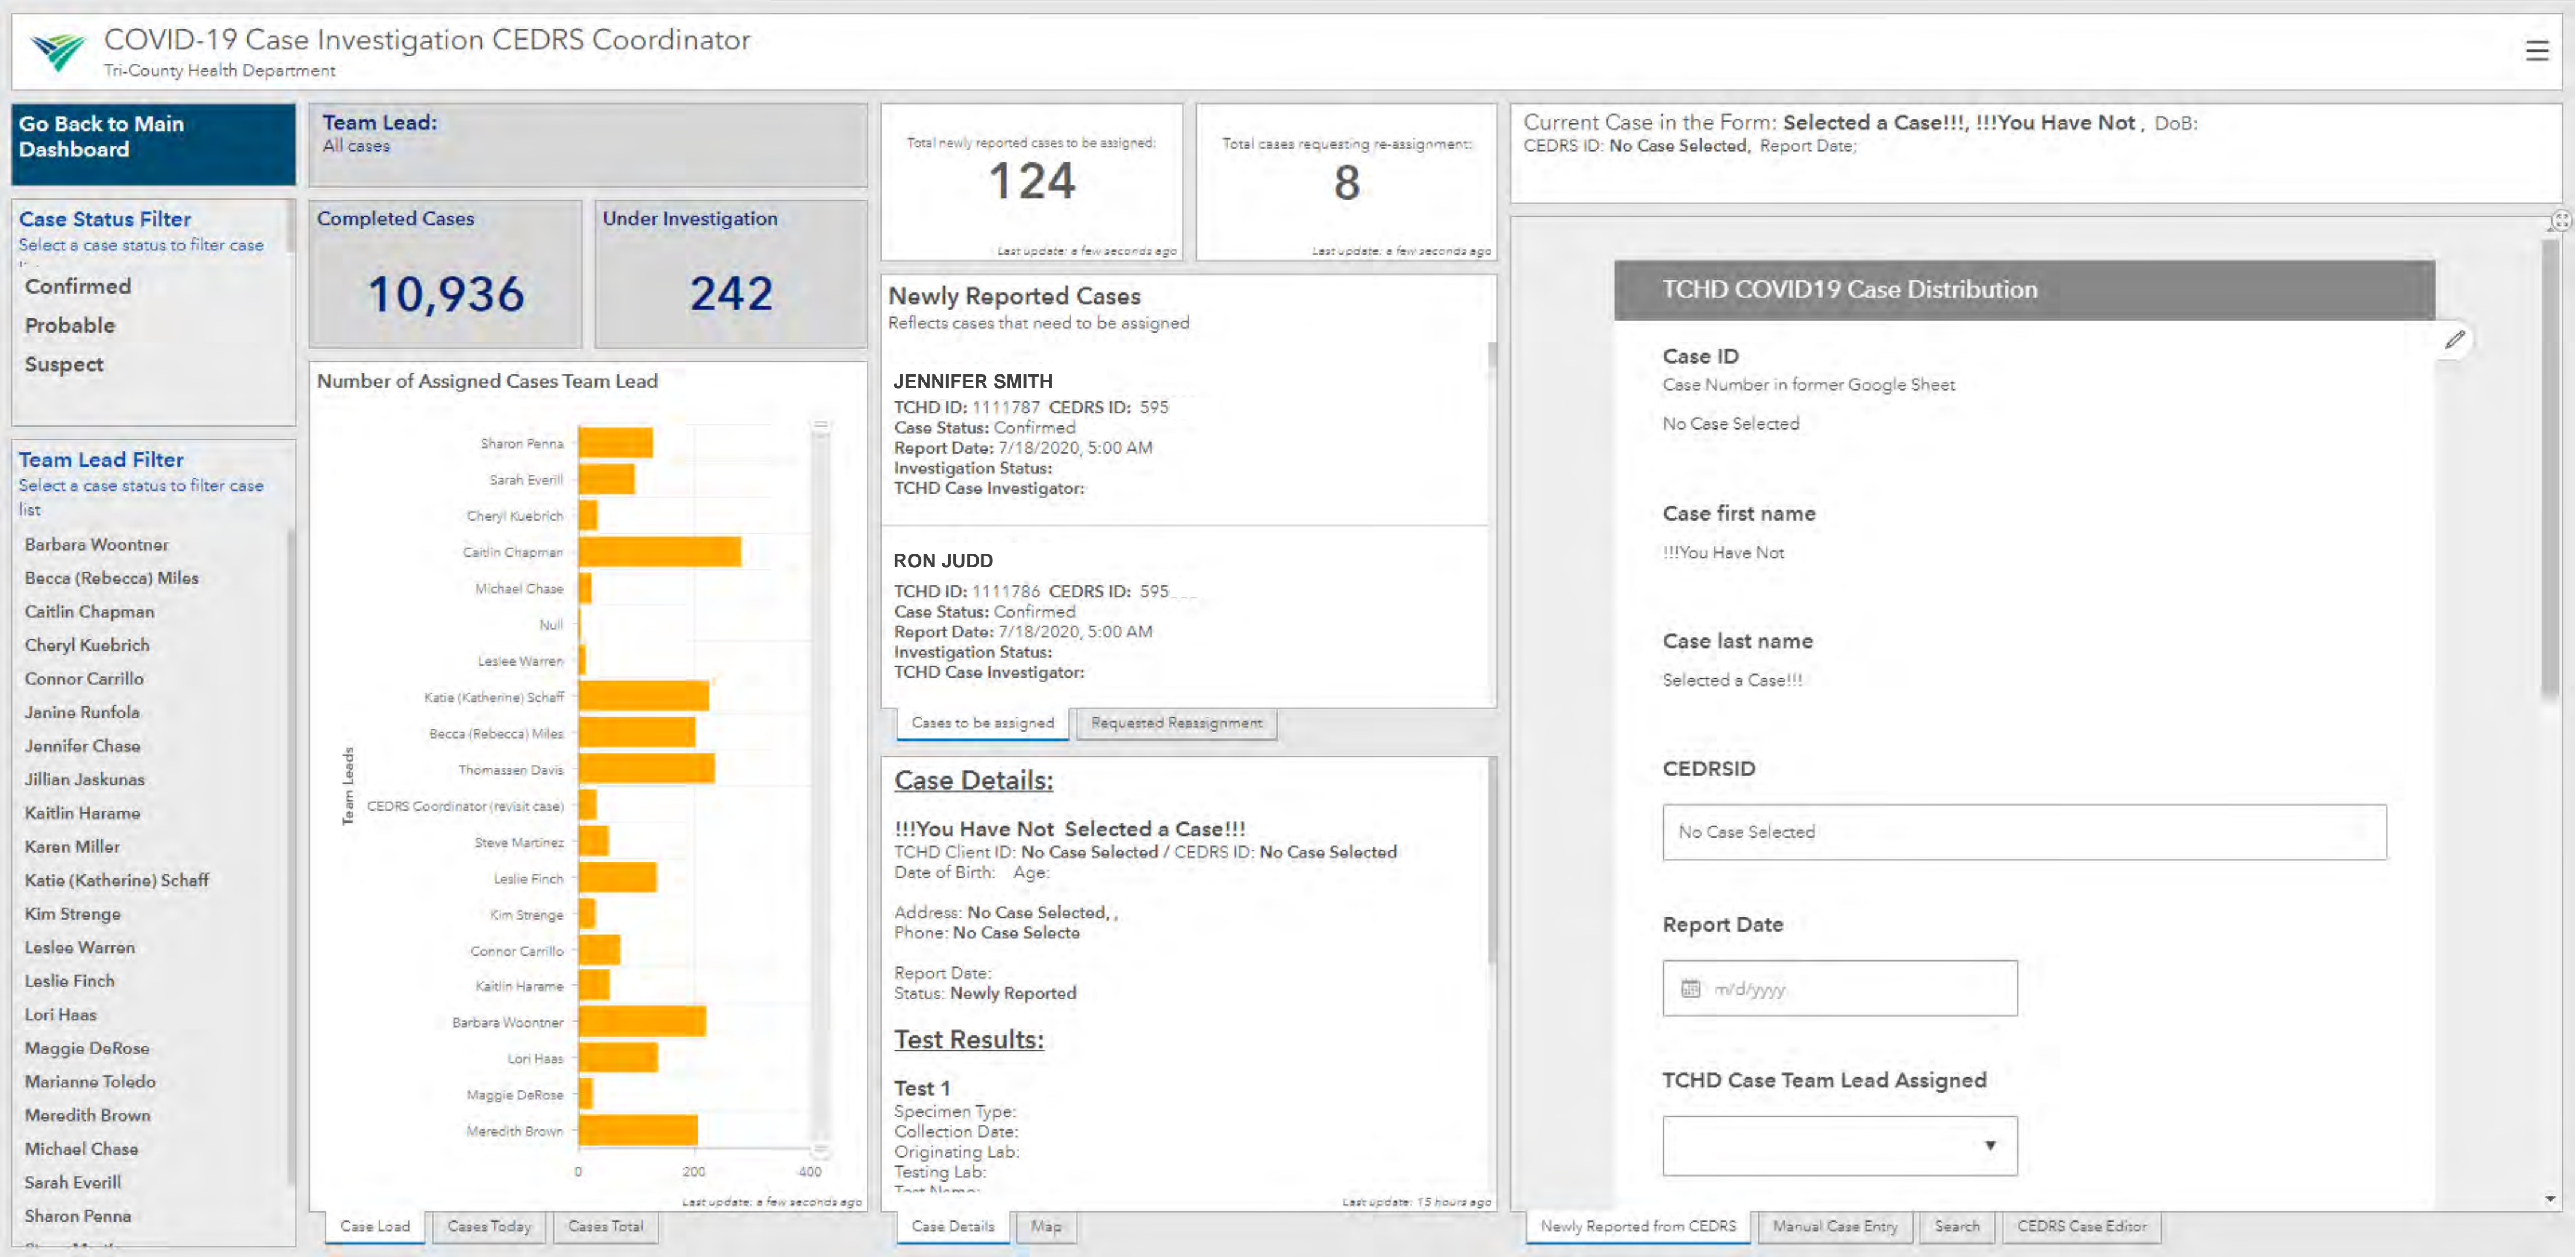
COVID-19 Case Investigation CEDRS Coordinator
Tri-County Health Department

Go Back to Main Dashboard

Team Lead:
All cases

Total newly reported cases to be assigned:
124
Last update: a few seconds ago

Total cases requesting re-assignment:
8
Last update: a few seconds ago

Current Case in the Form: Selected a Case!!!, !!!You Have Not , DoB:
CEDRS ID: No Case Selected, Report Date:

Case Status Filter
Select a case status to filter case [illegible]
Confirmed
Probable
Suspect

Completed Cases
10,936

Under Investigation
242

Number of Assigned Cases Team Lead
Team Leads
Sharon Penna
Sarah Everill
Cheryl Kuebrich
Caitlin Chapman
Michael Chase
Null
Leslee Warren
Katie (Katherine) Schaff
Becca (Rebecca) Miles
Thomassen Davis
CEDRS Coordinator (revisit case)
Steve Martinez
Leslie Finch
Kim Strenge
Connor Carrillo
Kaitlin Harame
Barbara Woontner
Lori Haas
Maggie DeRose
Meredith Brown
0
200
400
Last update: a few seconds ago

Case Load | Cases Today | Cases Total

Team Lead Filter
Select a case status to filter case list
Barbara Woontner
Becca (Rebecca) Miles
Caitlin Chapman
Cheryl Kuebrich
Connor Carrillo
Janine Runfola
Jennifer Chase
Jillian Jaskunas
Kaitlin Harame
Karen Miller
Katie (Katherine) Schaff
Kim Strenge
Leslee Warren
Leslie Finch
Lori Haas
Maggie DeRose
Marianne Toledo
Meredith Brown
Michael Chase
Sarah Everill
Sharon Penna
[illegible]

Newly Reported Cases
Reflects cases that need to be assigned

JENNIFER SMITH
TCHD ID: 1111787 CEDRS ID: 595
Case Status: Confirmed
Report Date: 7/18/2020, 5:00 AM
Investigation Status:
TCHD Case Investigator:

RON JUDD
TCHD ID: 1111786 CEDRS ID: 595
Case Status: Confirmed
Report Date: 7/18/2020, 5:00 AM
Investigation Status:
TCHD Case Investigator:

Cases to be assigned | Requested Reassignment

Case Details:
!!!You Have Not Selected a Case!!!
TCHD Client ID: No Case Selected / CEDRS ID: No Case Selected
Date of Birth: Age:

Address: No Case Selected, ,
Phone: No Case Selecte

Report Date:
Status: Newly Reported

Test Results:
Test 1
Specimen Type:
Collection Date:
Originating Lab:
Testing Lab:
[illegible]
Last update: 15 hours ago

Case Details | Map

TCHD COVID19 Case Distribution
Case ID
Case Number in former Google Sheet
No Case Selected
Case first name
!!!You Have Not
Case last name
Selected a Case!!!
CEDRSID
No Case Selected
Report Date
m/d/yyyy
TCHD Case Team Lead Assigned

Newly Reported from CEDRS | Manual Case Entry | Search | CEDRS Case Editor